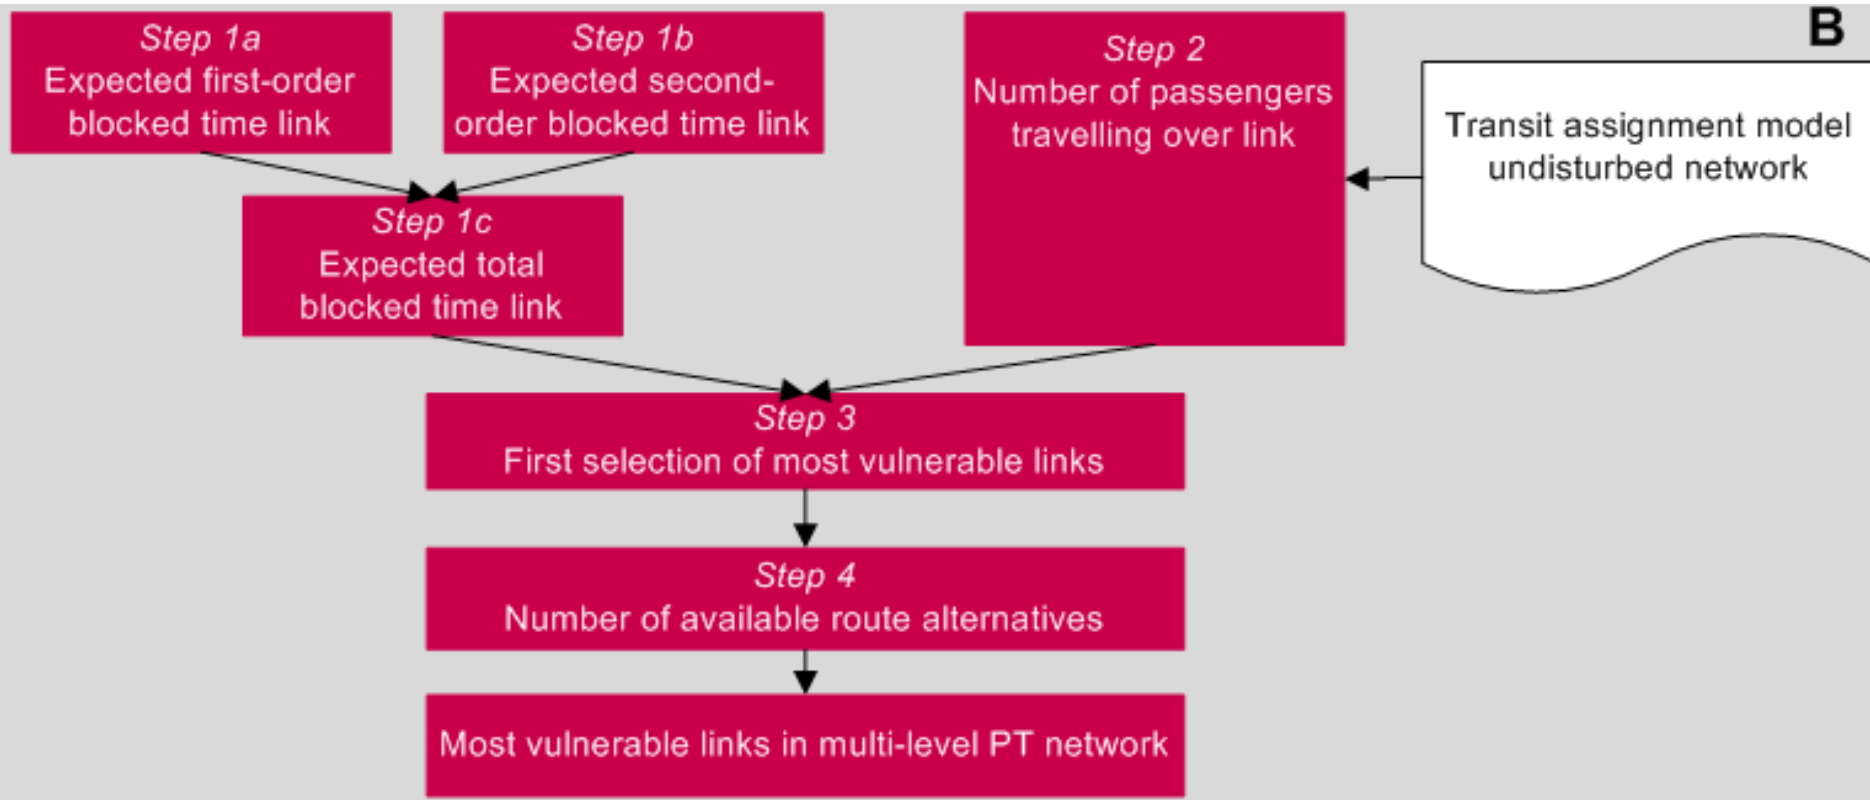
B

Step 1a
Expected first-order blocked time link

Step 1b
Expected second-order blocked time link

Step 2
Number of passengers travelling over link

Transit assignment model undisturbed network

Step 1c
Expected total blocked time link

Step 3
First selection of most vulnerable links

Step 4
Number of available route alternatives

Most vulnerable links in multi-level PT network